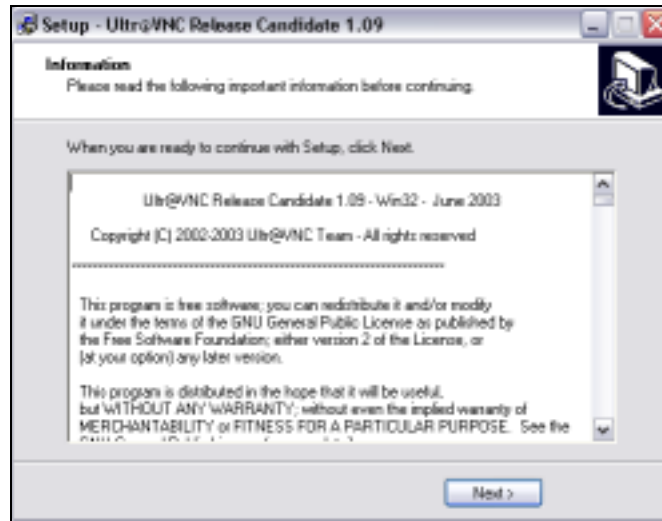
Setup - Ultr@VNC Release Candidate 1.09

Information
Please read the following important information before continuing.

When you are ready to continue with Setup, click Next.

Ultr@VNC Release Candidate 1.09 - Win32 - June 2003

Copyright (C) 2002-2003 Ultr@VNC Team - All rights reserved

------------------------------------------------------------------------

This program is free software; you can redistribute it and/or modify it under the terms of the GNU General Public License as published by the Free Software Foundation; either version 2 of the License, or (at your option) any later version.

This program is distributed in the hope that it will be useful, but WITHOUT ANY WARRANTY; without even the implied warranty of MERCHANTABILITY or FITNESS FOR A PARTICULAR PURPOSE. See the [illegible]

Next >